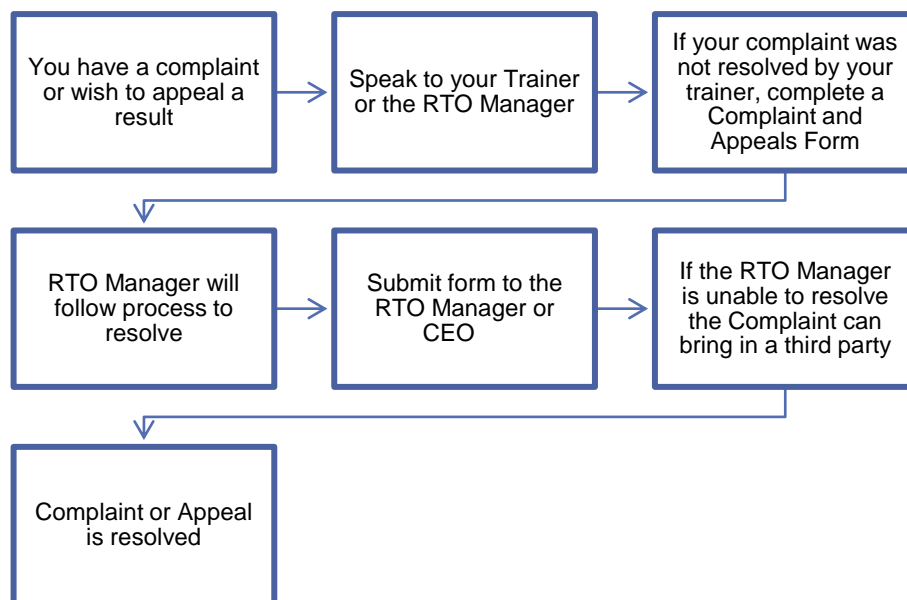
You have a complaint or wish to appeal a result

Speak to your Trainer or the RTO Manager

If your complaint was not resolved by your trainer, complete a Complaint and Appeals Form

RTO Manager will follow process to resolve

Submit form to the RTO Manager or CEO

If the RTO Manager is unable to resolve the Complaint can bring in a third party

Complaint or Appeal is resolved